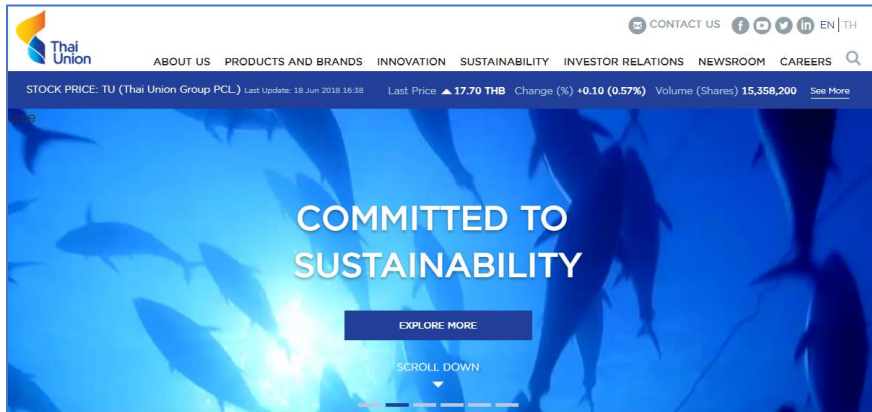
Thai Union

CONTACT US EN | TH

ABOUT US PRODUCTS AND BRANDS INNOVATION SUSTAINABILITY INVESTOR RELATIONS NEWSROOM CAREERS

STOCK PRICE: TU (Thai Union Group PCL.) Last Update: 18 Jun 2018 16:38 Last Price ▲ 17.70 THB Change (%) +0.10 (0.57%) Volume (Shares) 15,358,200 See More

COMMITTED TO SUSTAINABILITY

EXPLORE MORE

SCROLL DOWN